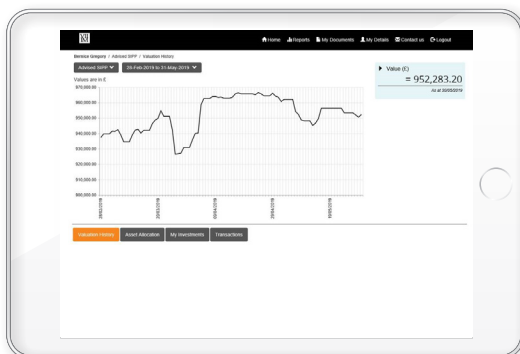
Home Reports My Documents My Details Contact us Logout

Mervose Gregory / Advised SIPP / Valuation History

Advised SIPP 28-Feb-2019 to 31-May-2019

Values are in £

£70,000.00
£60,000.00
£50,000.00
£40,000.00
£30,000.00
£20,000.00
£10,000.00
£00,000.00

28/02/2019
20/03/2019
09/04/2019
29/04/2019
19/05/2019

Value (£)
= 952,283.20
As at 30/05/2019

Valuation History Asset Allocation My Investments Transactions